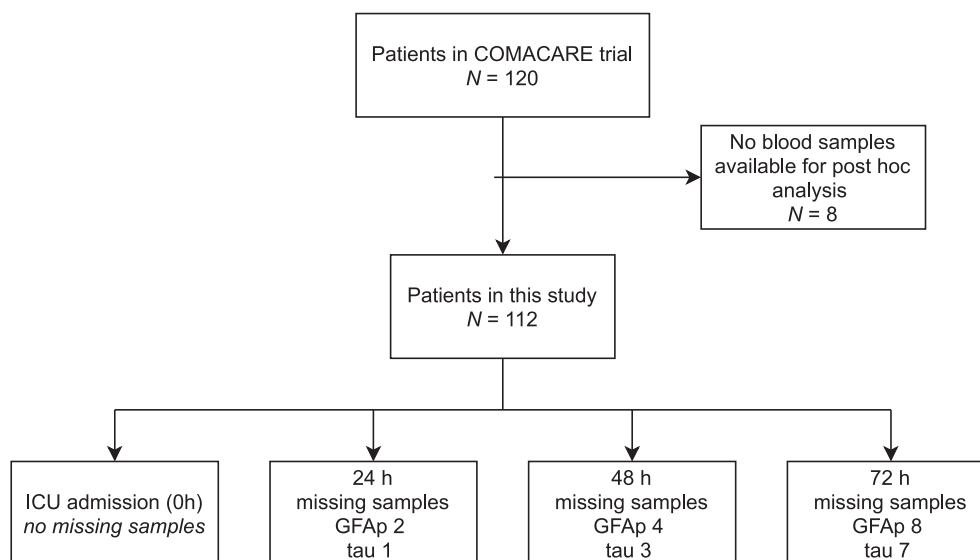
Patients in COMACARE trial
$N = 120$

No blood samples available for post hoc analysis
$N = 8$

Patients in this study
$N = 112$

ICU admission (0h)
*no missing samples*

24 h
missing samples
GFAp 2
tau 1

48 h
missing samples
GFAp 4
tau 3

72 h
missing samples
GFAp 8
tau 7